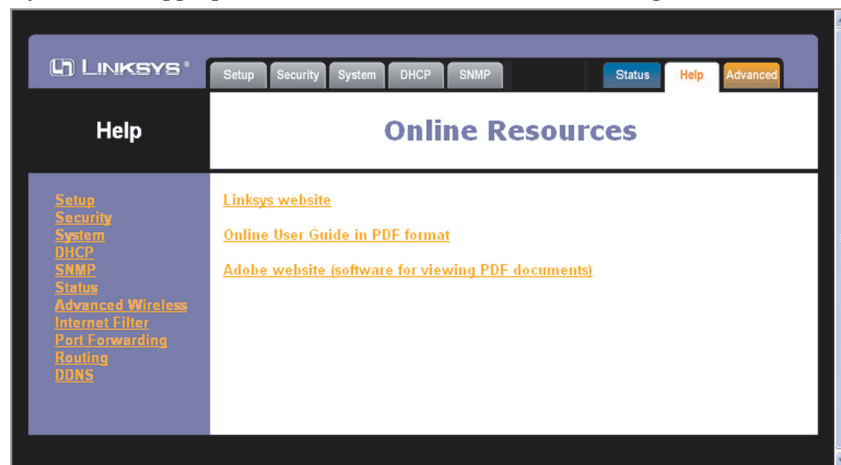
LINKSYS®

Setup Security System DHCP SNMP Status Help Advanced

Help

Online Resources

Setup
Security
System
DHCP
SNMP
Status
Advanced Wireless
Internet Filter
Port Forwarding
Routing
DDNS

Linksys website

Online User Guide in PDF format

Adobe website (software for viewing PDF documents)